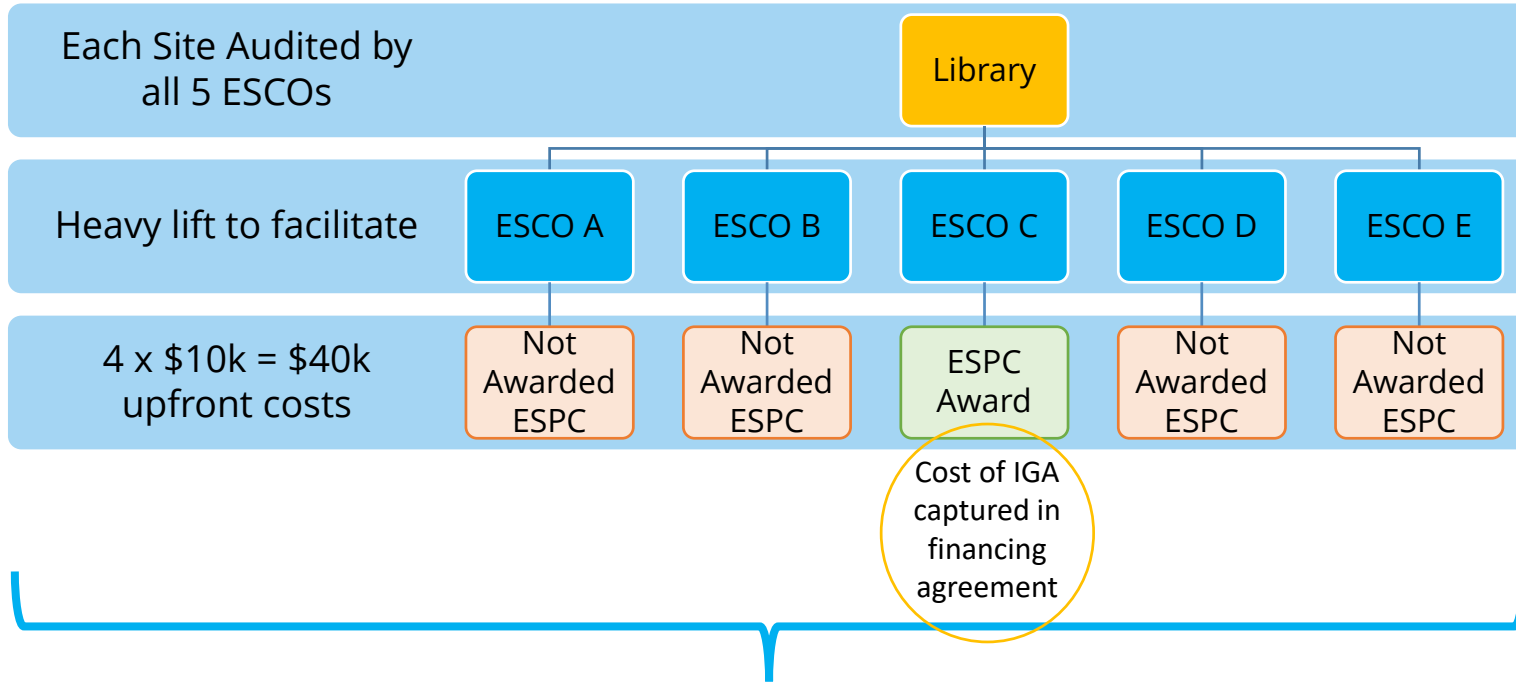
Each Site Audited by all 5 ESCOs

Library

Heavy lift to facilitate

ESCO A

ESCO B

ESCO C

ESCO D

ESCO E

4 x \$10k = \$40k upfront costs

Not Awarded ESPC

Not Awarded ESPC

ESPC Award

Not Awarded ESPC

Not Awarded ESPC

Cost of IGA captured in financing agreement